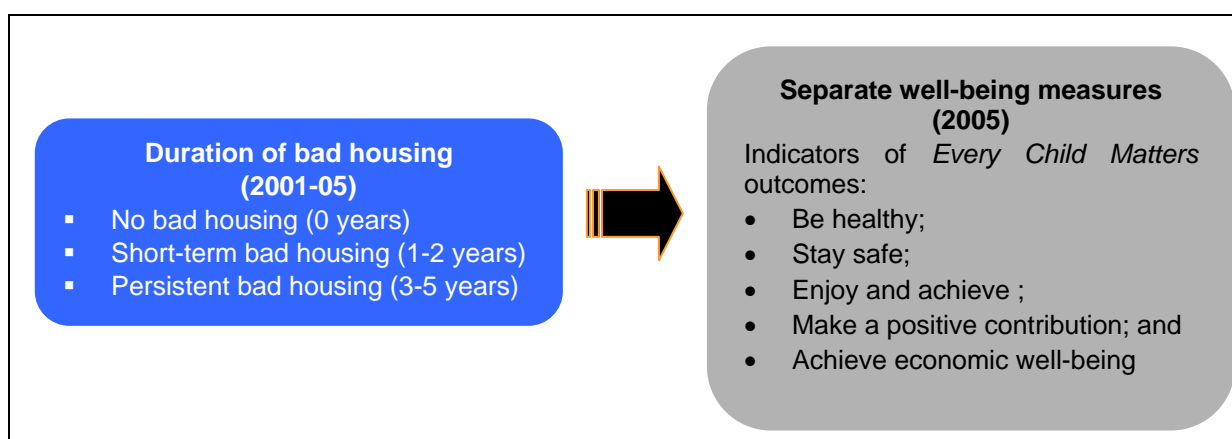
**Duration of bad housing (2001-05)**

- No bad housing (0 years)
- Short-term bad housing (1-2 years)
- Persistent bad housing (3-5 years)

**Separate well-being measures (2005)**

Indicators of *Every Child Matters* outcomes:

- Be healthy;
- Stay safe;
- Enjoy and achieve ;
- Make a positive contribution; and
- Achieve economic well-being